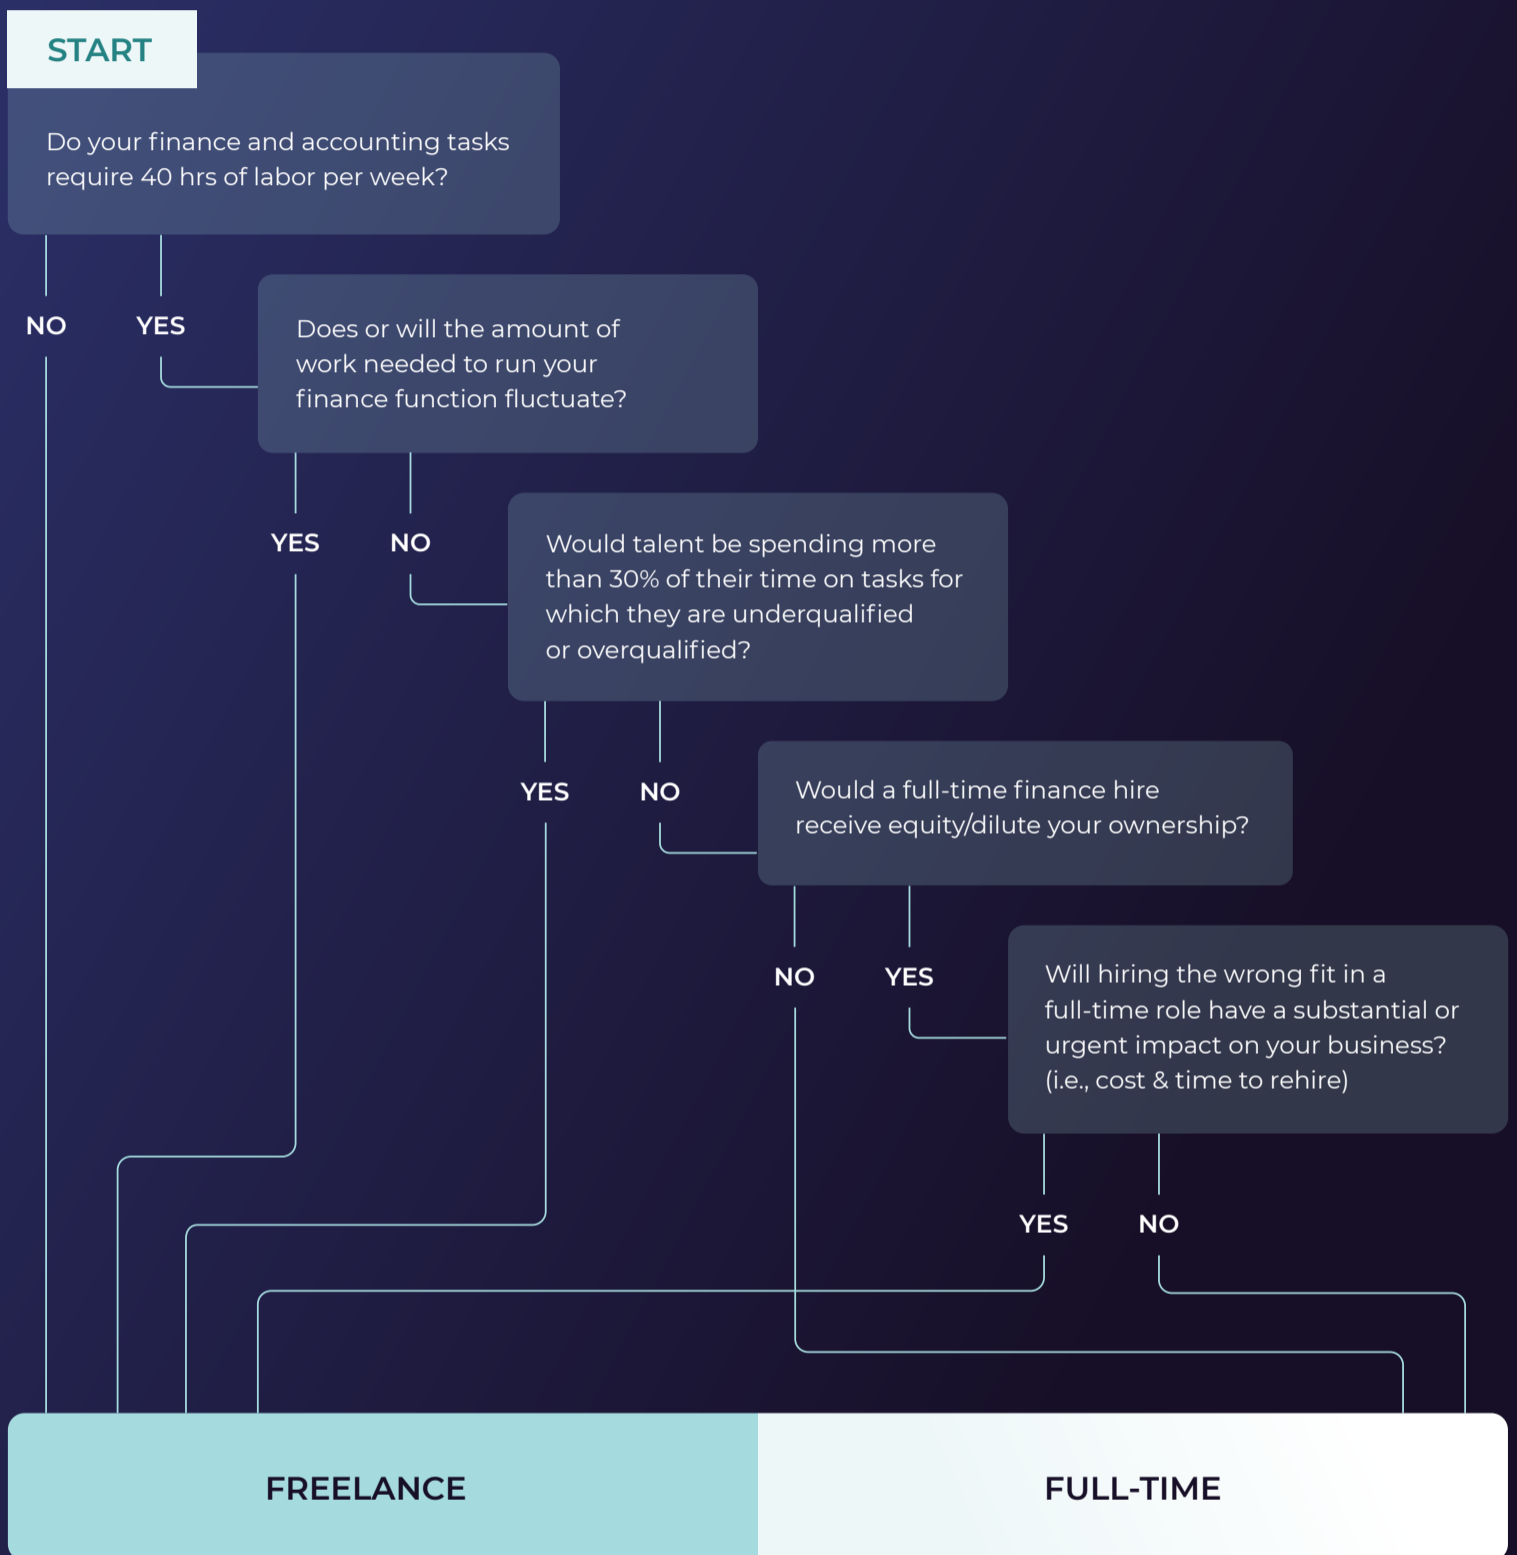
START

Do your finance and accounting tasks require 40 hrs of labor per week?

NO

YES

Does or will the amount of work needed to run your finance function fluctuate?

YES

NO

Would talent be spending more than 30% of their time on tasks for which they are underqualified or overqualified?

YES

NO

Would a full-time finance hire receive equity/dilute your ownership?

NO

YES

Will hiring the wrong fit in a full-time role have a substantial or urgent impact on your business? (i.e., cost & time to rehire)

YES

NO

FREELANCE

FULL-TIME